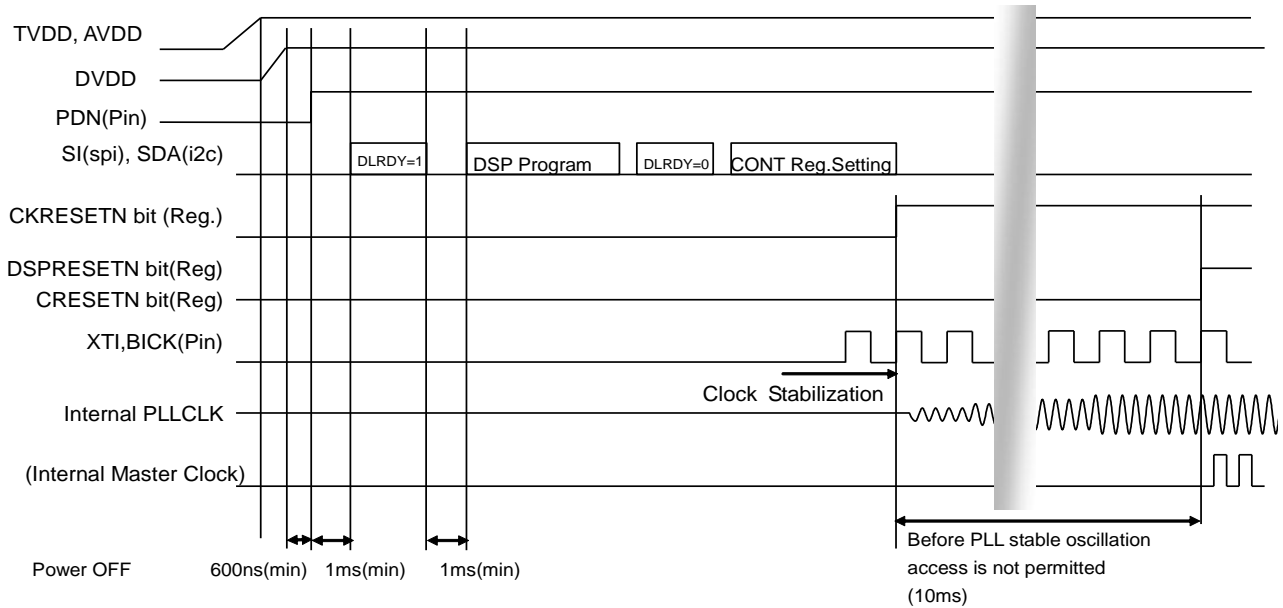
TVDD, AVDD
DVDD
PDN(Pin)
SI(spi), SDA(i2c)
DLRDY=1
DSP Program
DLRDY=0
CONT Reg.Setting
CKRESETN bit (Reg.)
DSPRESETN bit(Reg)
CRESETN bit(Reg)
XTI,BICK(Pin)
Clock Stabilization
Internal PLLCLK
(Internal Master Clock)
Power OFF
600ns(min)
1ms(min)
1ms(min)
Before PLL stable oscillation access is not permitted (10ms)